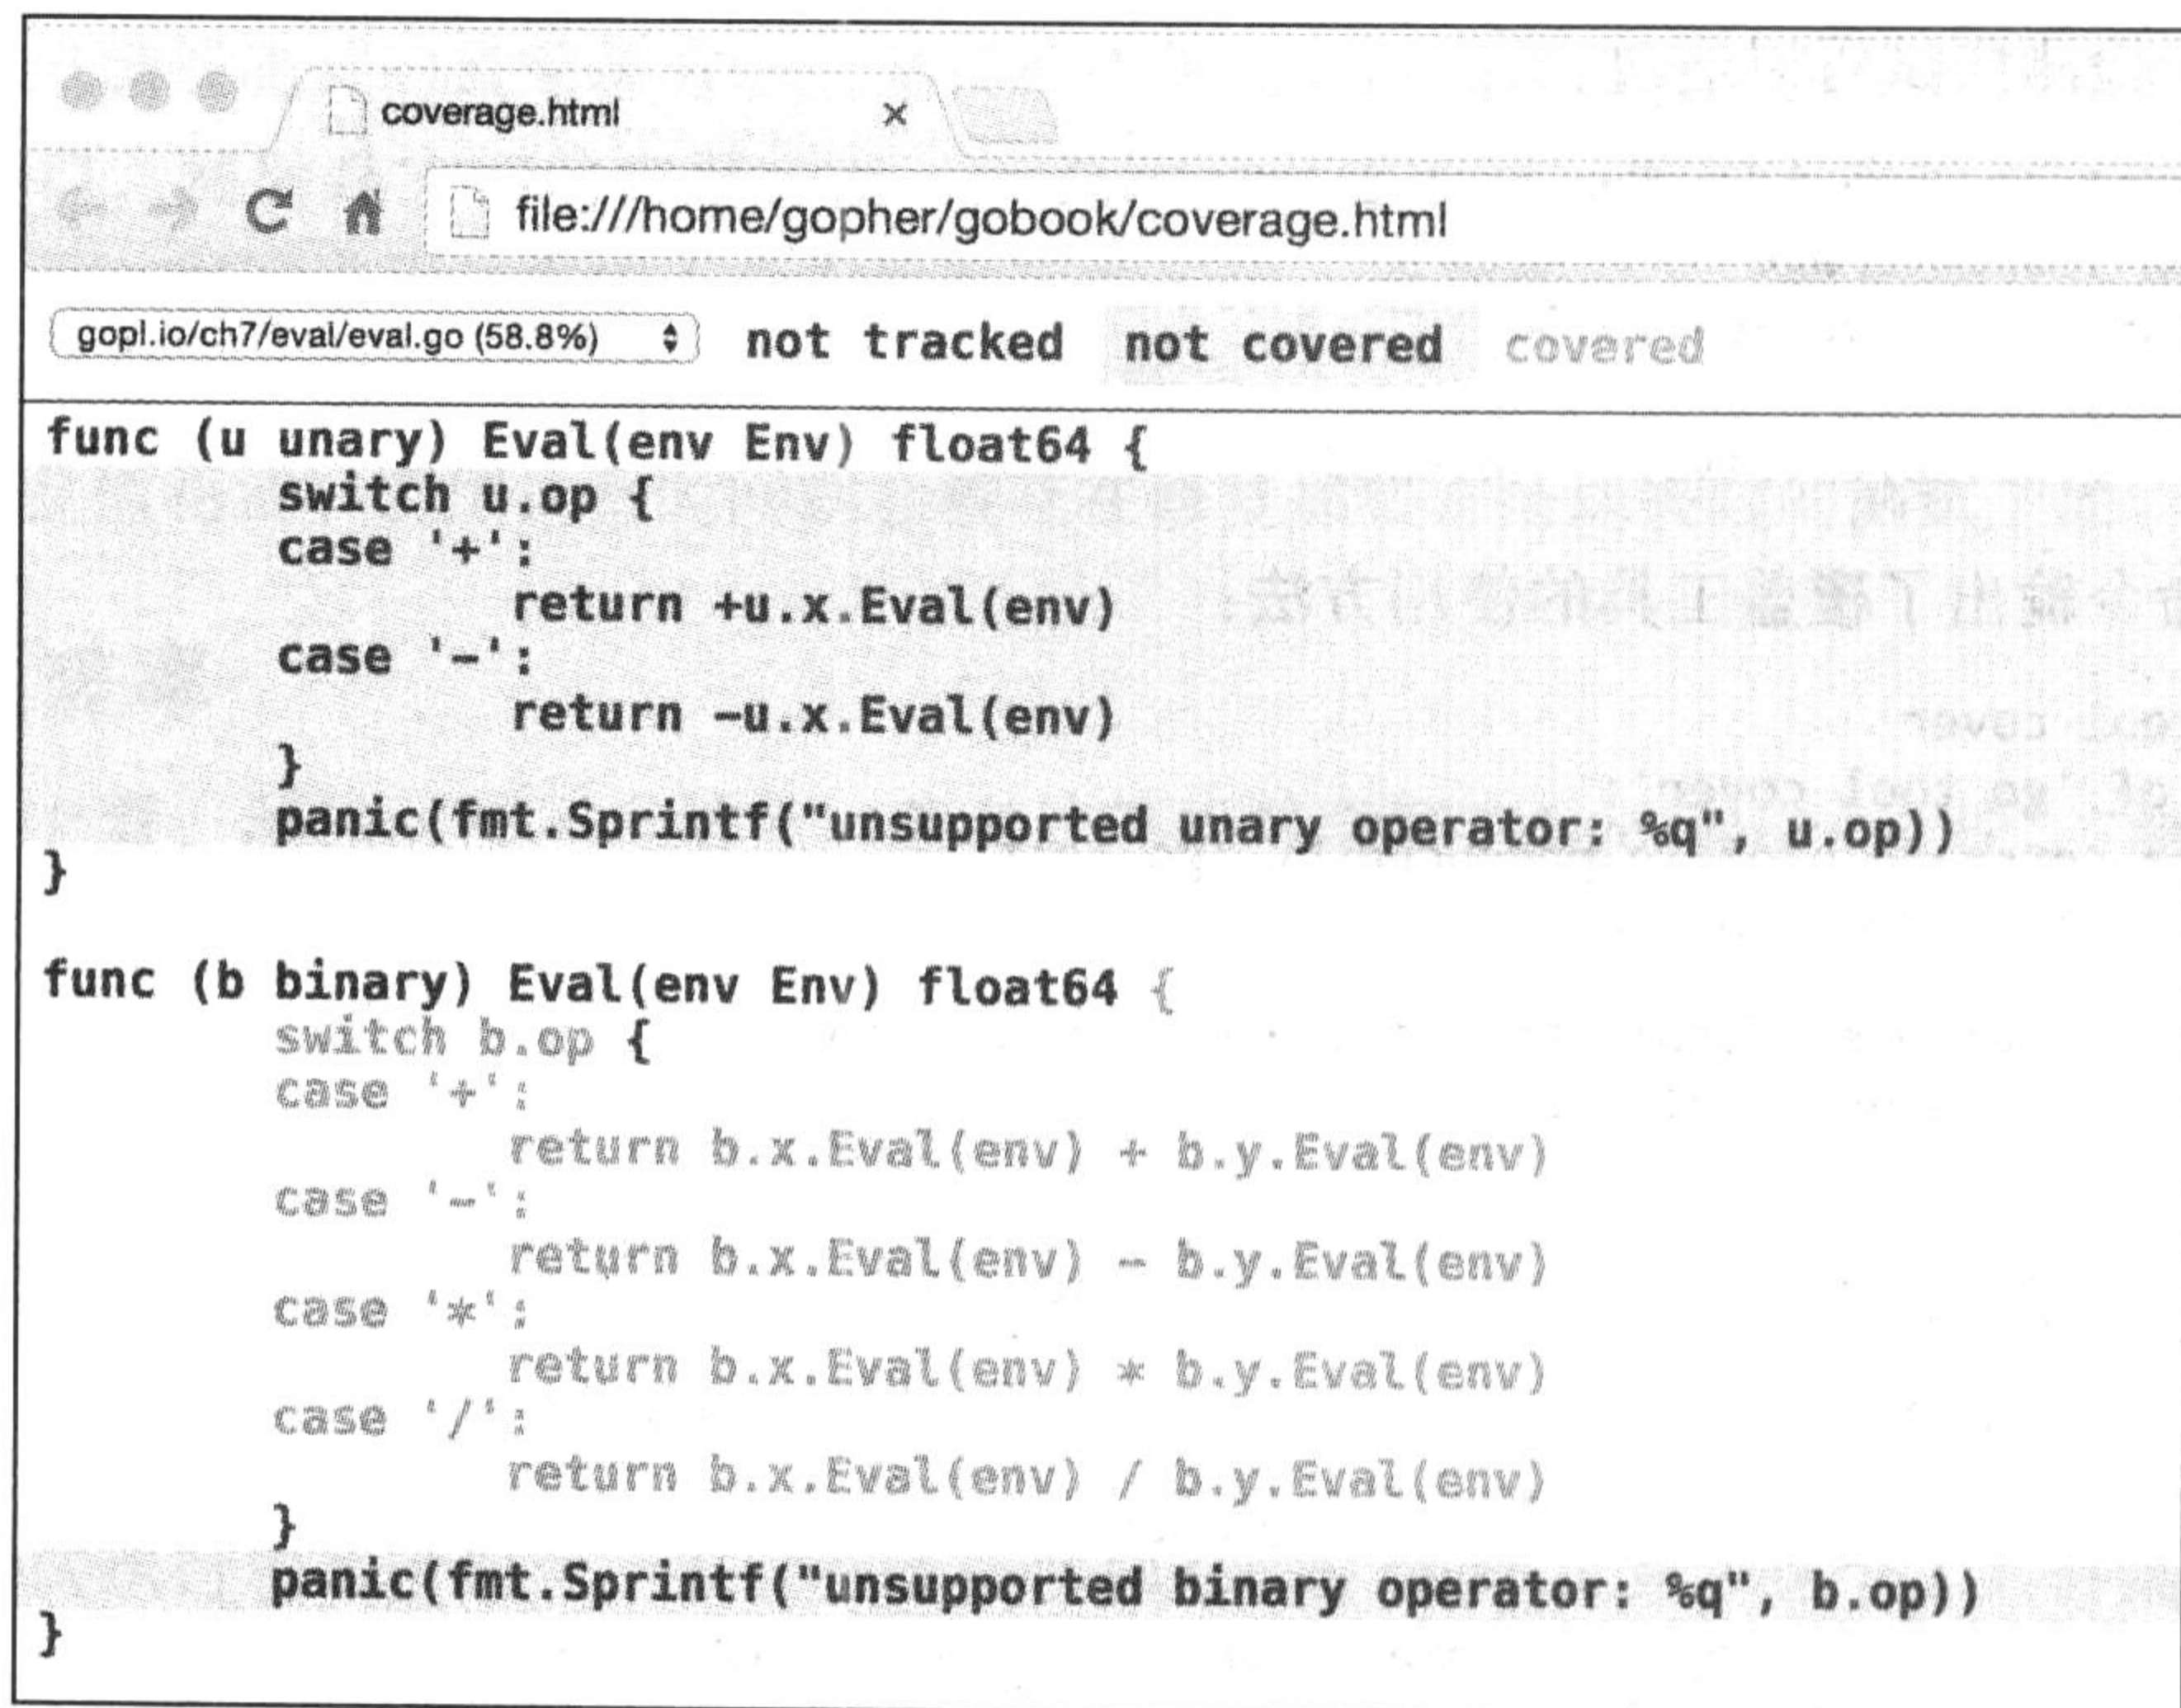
coverage.html ×

file:///home/gopher/gobook/coverage.html

gopl.io/ch7/eval/eval.go (58.8%) not tracked not covered covered

```
func (u unary) Eval(env Env) float64 {
	switch u.op {
	case '+':
		return +u.x.Eval(env)
	case '-':
		return -u.x.Eval(env)
	}
	panic(fmt.Sprintf("unsupported unary operator: %q", u.op))
}

func (b binary) Eval(env Env) float64 {
	switch b.op {
	case '+':
		return b.x.Eval(env) + b.y.Eval(env)
	case '-':
		return b.x.Eval(env) - b.y.Eval(env)
	case '*':
		return b.x.Eval(env) * b.y.Eval(env)
	case '/':
		return b.x.Eval(env) / b.y.Eval(env)
	}
	panic(fmt.Sprintf("unsupported binary operator: %q", b.op))
}
```